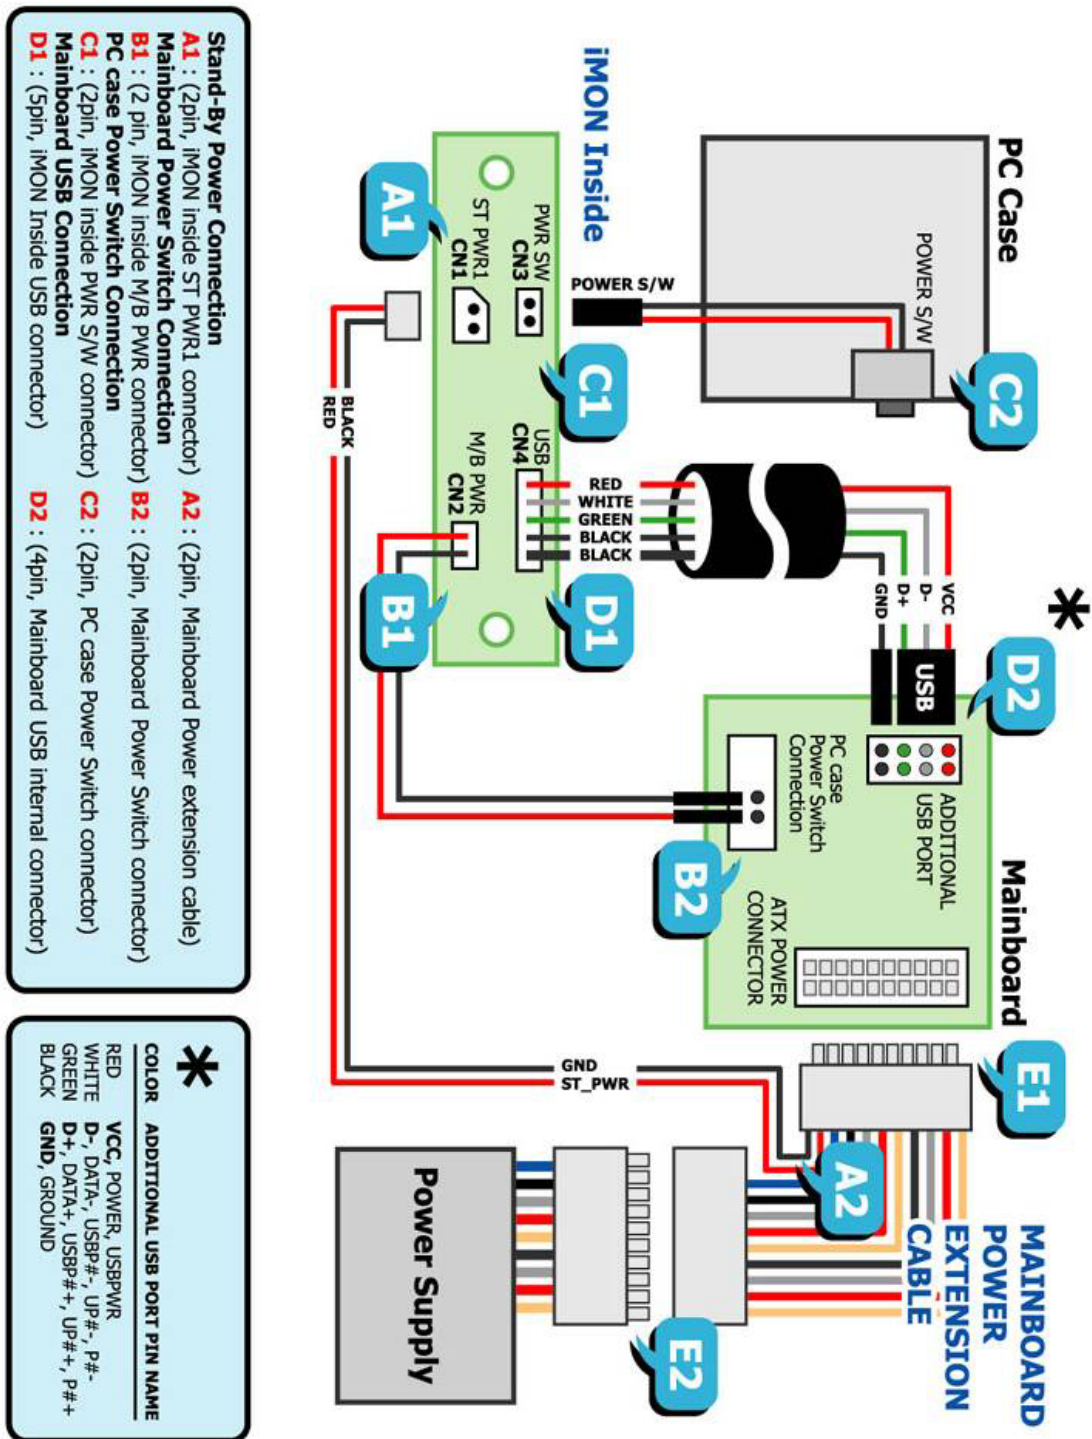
PC Case

POWER S/W

C2

POWER S/W

iMON Inside

PWR SW
CN3

ST PWR1
CN1

A1

C1

USB
CN4

M/B PWR
CN2

RED
WHITE
GREEN
BLACK
BLACK

D1

B1

BLACK
RED

VCC
D-
D+
GND

*

USB

D2

ADDITIONAL USB PORT

PC case Power Switch Connection

B2

ATX POWER CONNECTOR

Mainboard

E1

GND
ST_PWR

A2

MAINBOARD POWER EXTENSION CABLE

Power Supply

E2

Stand-By Power Connection
A1 : (2pin, iMON inside ST PWR1 connector) A2 : (2pin, Mainboard Power extension cable)
Mainboard Power Switch Connection
B1 : (2 pin, iMON inside M/B PWR connector) B2 : (2pin, Mainboard Power Switch connector)
PC case Power Switch Connection
C1 : (2pin, iMON inside PWR S/W connector) C2 : (2pin, PC case Power Switch connector)
Mainboard USB Connection
D1 : (5pin, iMON Inside USB connector) D2 : (4pin, Mainboard USB internal connector)

*

| COLOR | ADDITIONAL USB PORT PIN NAME |
|---|---|
| RED | VCC, POWER, USBPWR |
| WHITE | D-, DATA-, USBP#-, UP#-, P#- |
| GREEN | D+, DATA+, USBP#+, UP#+, P#+ |
| BLACK | GND, GROUND |